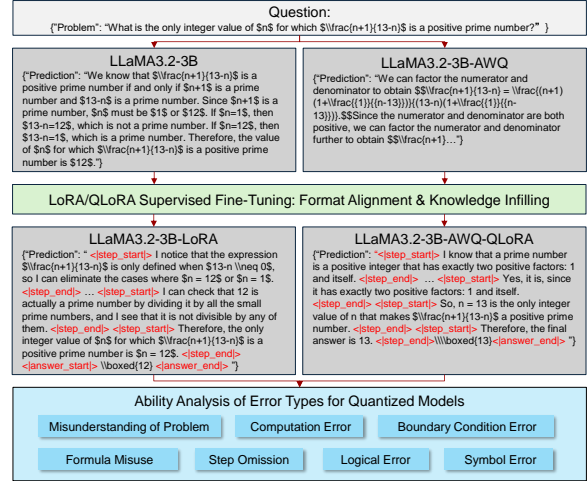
Question:

{"Problem": "What is the only integer value of $n$ for which $\\frac{n+1}{13-n}$ is a positive prime number?" }

LLaMA3.2-3B

{"Prediction": "We know that $\\frac{n+1}{13-n}$ is a positive prime number if and only if $n+1$ is a prime number and $13-n$ is a prime number. Since $n+1$ is a prime number, $n$ must be $1$ or $12$. If $n=1$, then $13-n=12$, which is not a prime number. If $n=12$, then $13-n=1$, which is a prime number. Therefore, the value of $n$ for which $\\frac{n+1}{13-n}$ is a positive prime number is $12$."}

LLaMA3.2-3B-AWQ

{"Prediction": "We can factor the numerator and denominator to obtain $$\\frac{n+1}{13-n} = \\frac{(n+1)(1+\\frac{{1}}{{n-13}})}{(13-n)(1+\\frac{{1}}{{n-13}})}.$$Since the numerator and denominator are both positive, we can factor the numerator and denominator further to obtain $$\\frac{n+1}…"}

LoRA/QLoRA Supervised Fine-Tuning: Format Alignment & Knowledge Infilling

LLaMA3.2-3B-LoRA

{"Prediction": "<|step_start|> I notice that the expression $\\frac{n+1}{13-n}$ is only defined when $13-n \\neq 0$, so I can eliminate the cases where $n = 12$ or $n = 1$. <|step_end|> … <|step_start|> I can check that 12 is actually a prime number by dividing it by all the small prime numbers, and I see that it is not divisible by any of them. <|step_end|> <|step_start|> Therefore, the only integer value of $n$ for which $\\frac{n+1}{13-n}$ is a positive prime number is $n = 12$. <|step_end|> <|answer_start|> \\boxed{12} <|answer_end|> "}

LLaMA3.2-3B-AWQ-QLoRA

{"Prediction": "<|step_start|> I know that a prime number is a positive integer that has exactly two positive factors: 1 and itself. <|step_end|> … <|step_start|> Yes, it is, since it has exactly two positive factors: 1 and itself. <|step_end|><|step_start|> So, n = 13 is the only integer value of n that makes $\\frac{n+1}{13-n}$ a positive prime number. <|step_end|><|step_start|> Therefore, the final answer is 13. <|step_end|>\\\\boxed{13}<|answer_end|> "}

Ability Analysis of Error Types for Quantized Models

Misunderstanding of Problem

Computation Error

Boundary Condition Error

Formula Misuse

Step Omission

Logical Error

Symbol Error